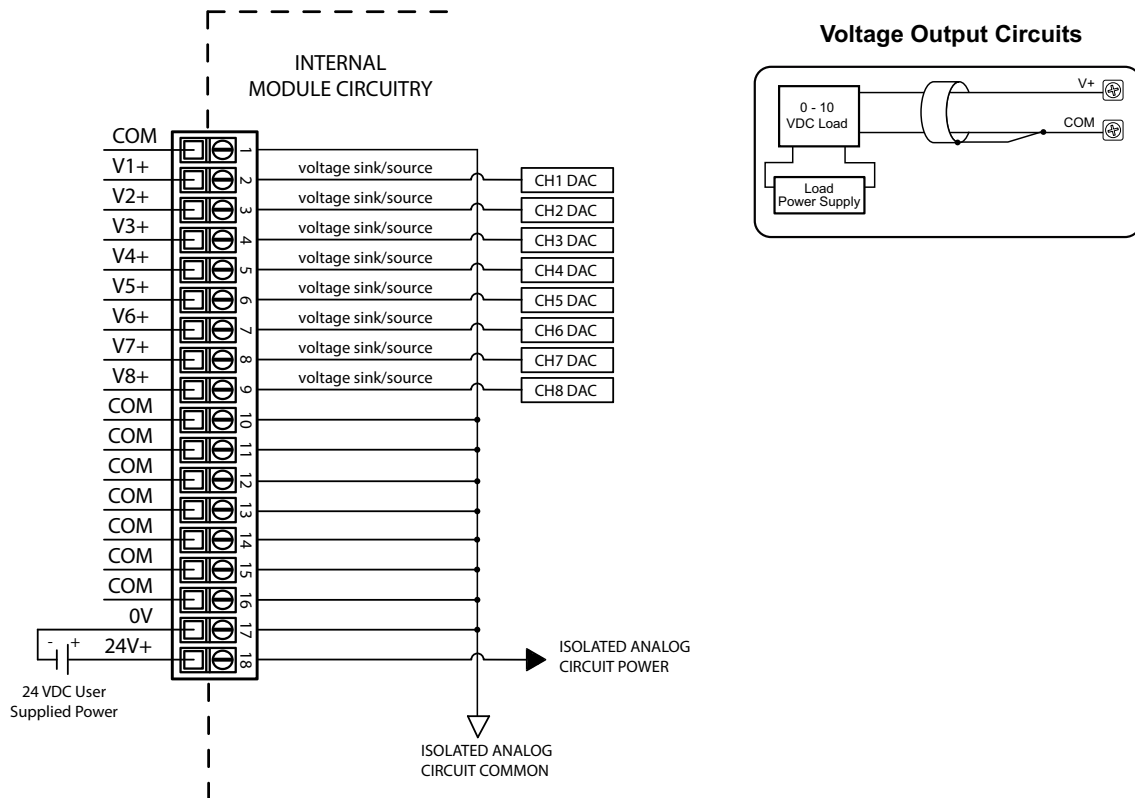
INTERNAL
MODULE CIRCUITRY

COM
V1+
V2+
V3+
V4+
V5+
V6+
V7+
V8+
COM
COM
COM
COM
COM
COM
COM
0V
24V+

- +

24 VDC User
Supplied Power

1
2
3
4
5
6
7
8
9
10
11
12
13
14
15
16
17
18

voltage sink/source
voltage sink/source
voltage sink/source
voltage sink/source
voltage sink/source
voltage sink/source
voltage sink/source
voltage sink/source

CH1 DAC
CH2 DAC
CH3 DAC
CH4 DAC
CH5 DAC
CH6 DAC
CH7 DAC
CH8 DAC

ISOLATED ANALOG
CIRCUIT POWER

ISOLATED ANALOG
CIRCUIT COMMON

Voltage Output Circuits

0 - 10
VDC Load

Load
Power Supply

V+

COM